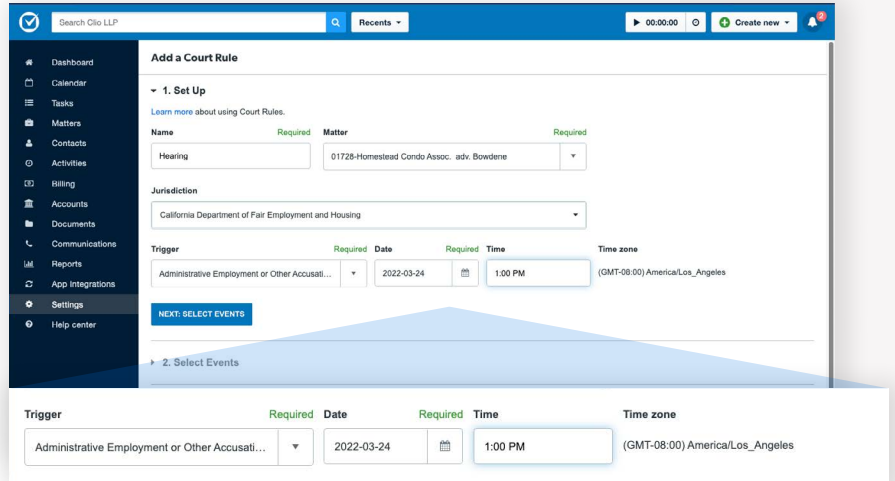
Search Clio LLP

Recents ▾

▶ 00:00:00

Create new ▾

2

Dashboard
Calendar
Tasks
Matters
Contacts
Activities
Billing
Accounts
Documents
Communications
Reports
App Integrations
Settings
Help center

Add a Court Rule

▾ 1. Set Up

Learn more about using Court Rules.

Name Required

Hearing

Matter Required

01728-Homestead Condo Assoc. adv. Bowdene

Jurisdiction

California Department of Fair Employment and Housing

Trigger Required

Administrative Employment or Other Accusati...

Date Required

2022-03-24

Time

1:00 PM

Time zone

(GMT-08:00) America/Los_Angeles

NEXT: SELECT EVENTS

▸ 2. Select Events

Trigger Required

Administrative Employment or Other Accusati...

Date Required

2022-03-24

Time

1:00 PM

Time zone

(GMT-08:00) America/Los_Angeles